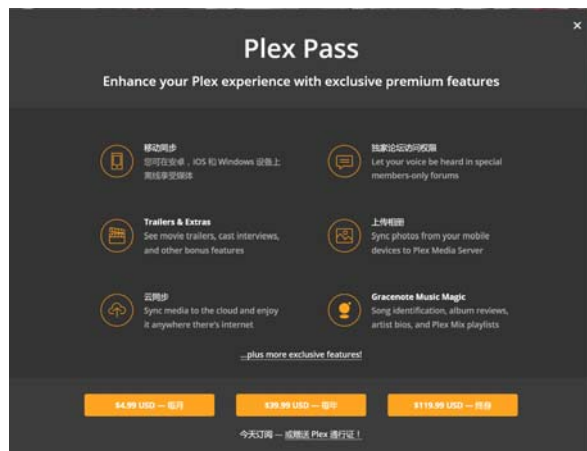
×

Plex Pass

Enhance your Plex experience with exclusive premium features

移动同步
您可在安卓，IOS 和 Windows 设备上离线享受媒体

独家论坛访问权限
Let your voice be heard in special members-only forums

Trailers & Extras
See movie trailers, cast interviews, and other bonus features

上传相册
Sync photos from your mobile devices to Plex Media Server

云同步
Sync media to the cloud and enjoy it anywhere there's internet

Gracenote Music Magic
Song identification, album reviews, artist bios, and Plex Mix playlists

...plus more exclusive features!

$4.99 USD — 每月

$39.99 USD — 每年

$119.99 USD — 终身

今天订阅 — 或赠送 Plex 通行证！